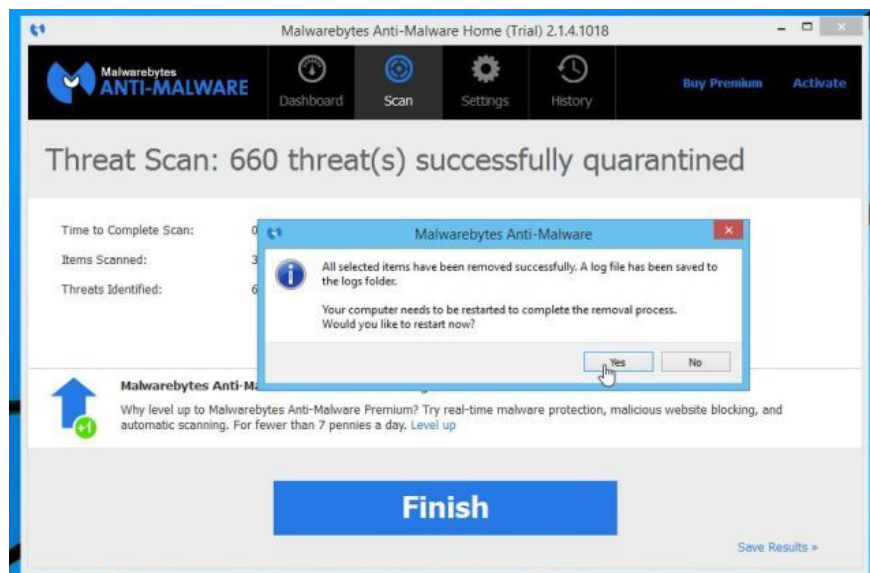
Malwarebytes Anti-Malware Home (Trial) 2.1.4.1018

Malwarebytes ANTI-MALWARE

Dashboard Scan Settings History

Buy Premium Activate

Threat Scan: 660 threat(s) successfully quarantined

Time to Complete Scan: 0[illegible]

Items Scanned: 3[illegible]

Threats Identified: 6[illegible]

Malwarebytes Anti-Malware

All selected items have been removed successfully. A log file has been saved to the logs folder.

Your computer needs to be restarted to complete the removal process. Would you like to restart now?

Yes No

Malwarebytes Anti-Ma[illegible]

Why level up to Malwarebytes Anti-Malware Premium? Try real-time malware protection, malicious website blocking, and automatic scanning. For fewer than 7 pennies a day. Level up

+1

Finish

Save Results »